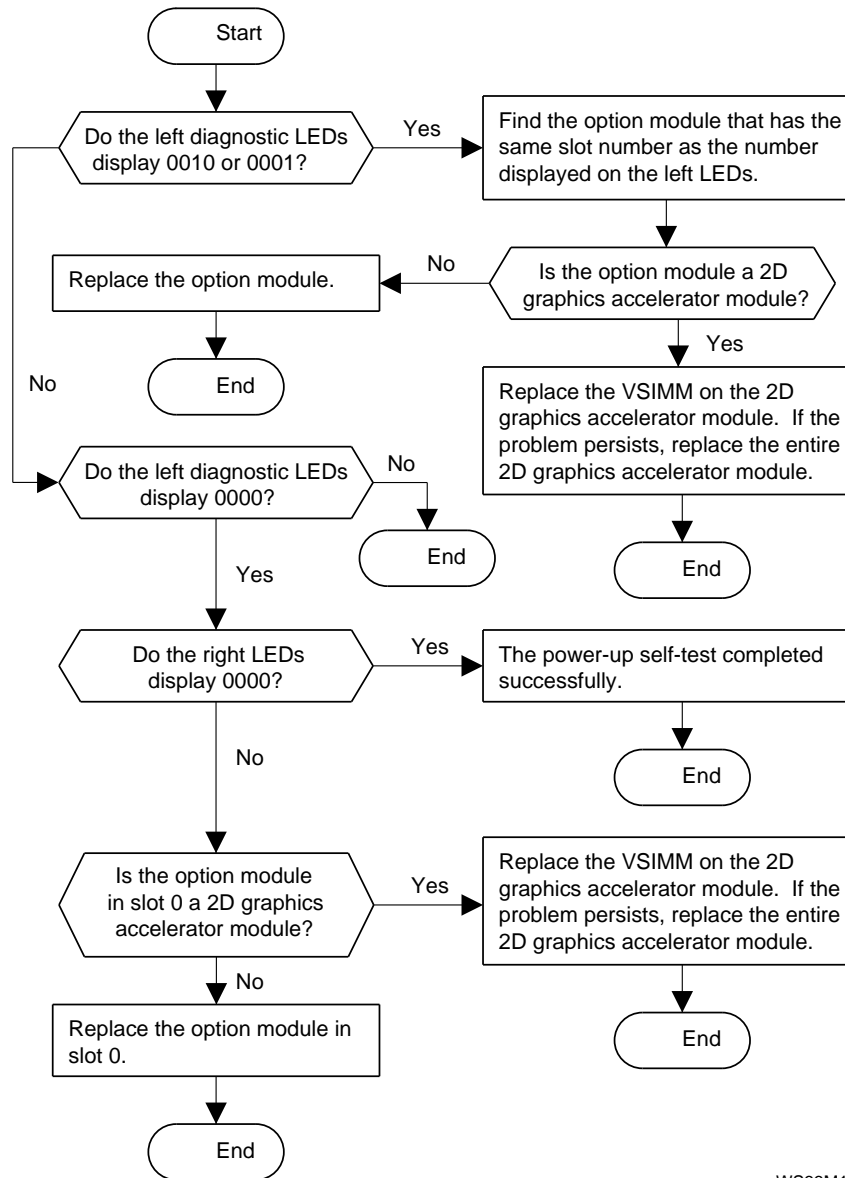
Start

Do the left diagnostic LEDs display 0010 or 0001?

Yes

Find the option module that has the same slot number as the number displayed on the left LEDs.

No

Replace the option module.

Is the option module a 2D graphics accelerator module?

End

Yes

No

Replace the VSIMM on the 2D graphics accelerator module. If the problem persists, replace the entire 2D graphics accelerator module.

Do the left diagnostic LEDs display 0000?

No

End

End

Yes

Do the right LEDs display 0000?

Yes

The power-up self-test completed successfully.

No

End

Is the option module in slot 0 a 2D graphics accelerator module?

Yes

Replace the VSIMM on the 2D graphics accelerator module. If the problem persists, replace the entire 2D graphics accelerator module.

No

Replace the option module in slot 0.

End

End

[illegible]